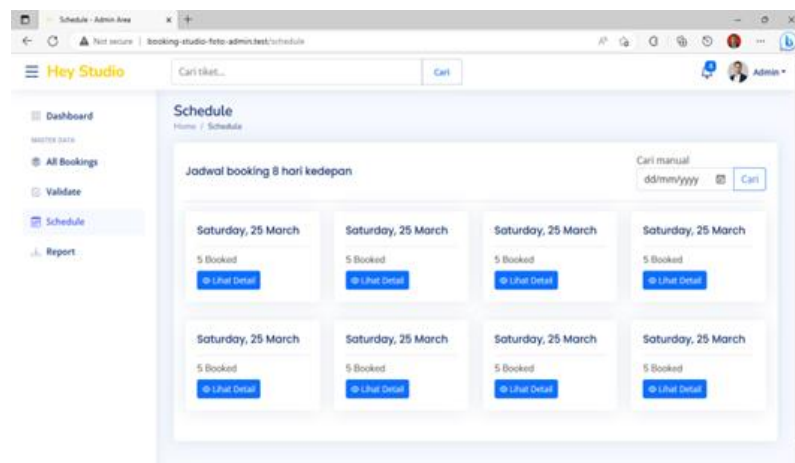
Schedule - Admin Area
Not secure | booking-studio-foto-admin.test/schedule

Hey Studio
Cari tiket...
Cari
Admin

Dashboard
MASTER DATA
All Bookings
Validate
Schedule
Report

Schedule
Home / Schedule

Jadwal booking 8 hari kedepan
Cari manual
dd/mm/yyyy
Cari

Saturday, 25 March
5 Booked
Lihat Detail

Saturday, 25 March
5 Booked
Lihat Detail

Saturday, 25 March
5 Booked
Lihat Detail

Saturday, 25 March
5 Booked
Lihat Detail

Saturday, 25 March
5 Booked
Lihat Detail

Saturday, 25 March
5 Booked
Lihat Detail

Saturday, 25 March
5 Booked
Lihat Detail

Saturday, 25 March
5 Booked
Lihat Detail